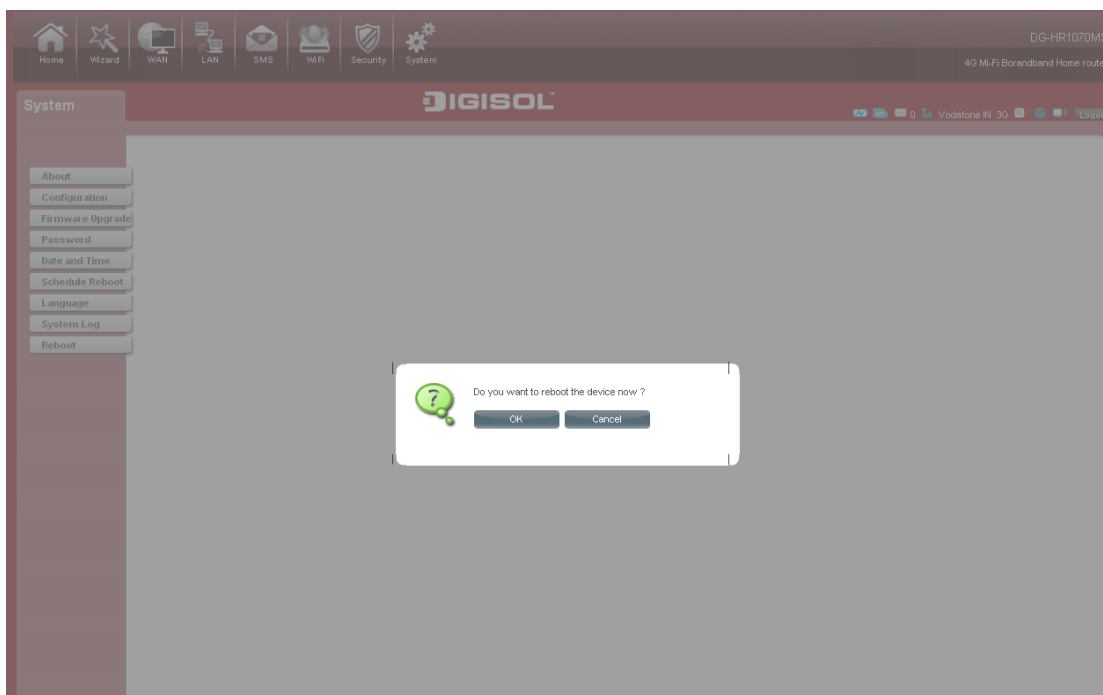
Home Wizard WAN LAN SMS WiFi Security System

DG-HR1070M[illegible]

4G Mi-Fi Borandband Home route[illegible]

System

DIGISOL

0 Vodafone IN 3G Logo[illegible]

About
Configuration
Firmware Upgrade
Password
Date and Time
Schedule Reboot
Language
System Log
Reboot

Do you want to reboot the device now ?

OK Cancel